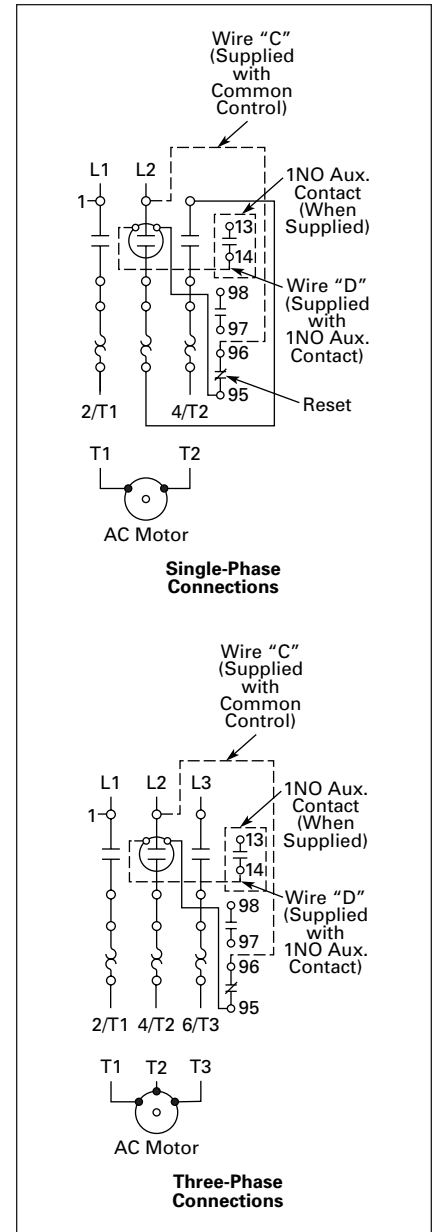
Wire "C" (Supplied with Common Control)

L1 L2

1

1NO Aux. Contact (When Supplied)

13

14

Wire "D" (Supplied with 1NO Aux. Contact)

98

97

96

95

Reset

2/T1 4/T2

T1 T2

AC Motor

**Single-Phase Connections**

Wire "C" (Supplied with Common Control)

L1 L2 L3

1

1NO Aux. Contact (When Supplied)

13

14

Wire "D" (Supplied with 1NO Aux. Contact)

98

97

96

95

2/T1 4/T2 6/T3

T1 T2 T3

AC Motor

**Three-Phase Connections**